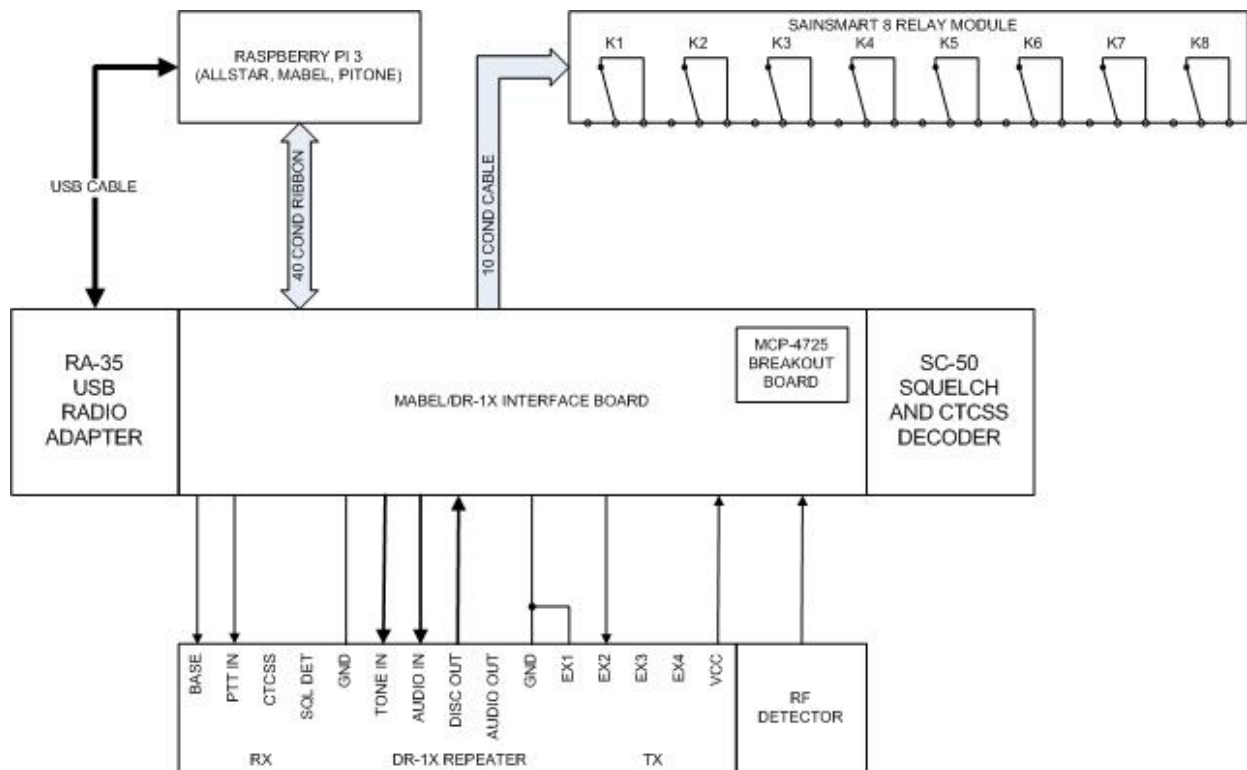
RASPBERRY PI 3
(ALLSTAR, MABEL, PITONE)

SAINSMART 8 RELAY MODULE

K1 K2 K3 K4 K5 K6 K7 K8

USB CABLE

40 COND RIBBON

10 COND CABLE

RA-35
USB
RADIO
ADAPTER

MCP-4725
BREAKOUT
BOARD

MABEL/DR-1X INTERFACE BOARD

SC-50
SQUELCH
AND CTCSS
DECODER

BASE PTT IN CTCSS SQL DET GND TONE IN AUDIO IN DISC OUT AUDIO OUT GND EX1 EX2 EX3 EX4 VCC

RF
DETECTOR

RX DR-1X REPEATER TX